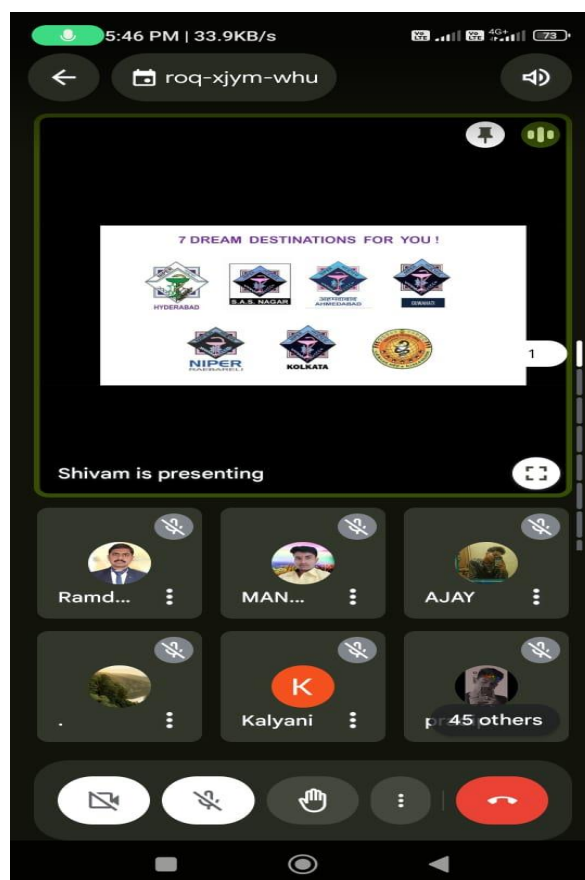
5:46 PM | 33.9KB/s

73

roq-xjym-whu

7 DREAM DESTINATIONS FOR YOU !

HYDERABAD

S.A.S. NAGAR

AHMEDABAD

GUWAHATI

NIPER

RAEBARELI

KOLKATA

1

Shivam is presenting

Ramd...

MAN...

AJAY

.

K

Kalyani

pr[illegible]

45 others